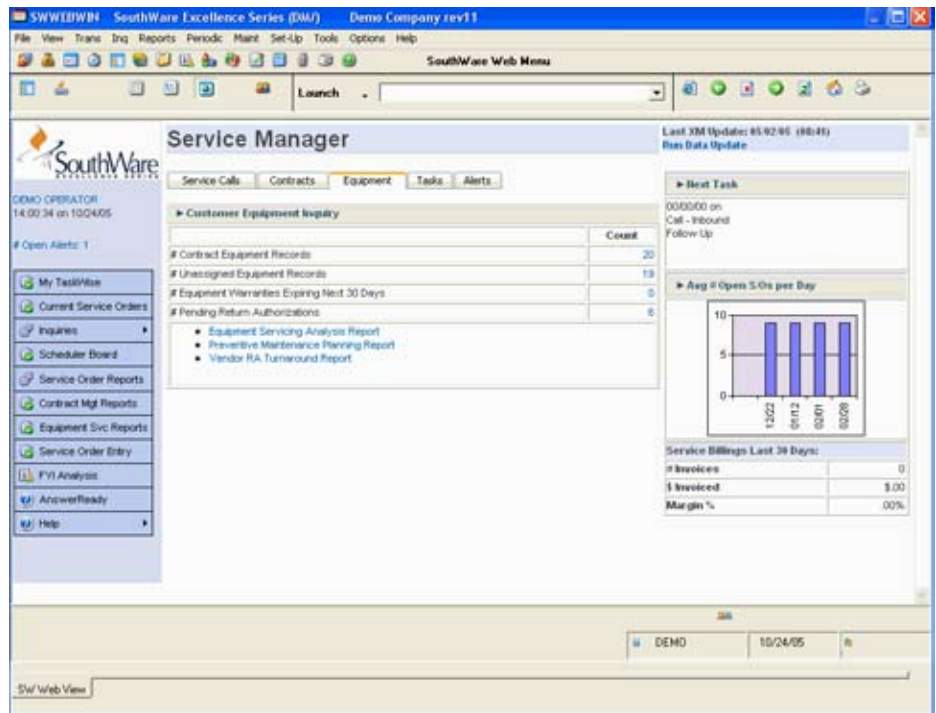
SWWEBWIN SouthWare Excellence Series (DM/) Demo Company rev11

File View Trans Inq Reports Periodic Maint Set-Up Tools Options Help

SouthWare Web Menu

Launch

SouthWare

DEMO OPERATOR
14:00:34 on 10/24/05

# Open Alerts: 1

My TaskWise
Current Service Orders
Inquiries
Scheduler Board
Service Order Reports
Contract Mgt Reports
Equipment Svc Reports
Service Order Entry
FYI Analysis
AnswerReady
Help

Service Manager

Service Calls | Contracts | Equipment | Tasks | Alerts

► Customer Equipment Inquiry

| | Count |
|---|---|
| # Contract Equipment Records | 20 |
| # Unassigned Equipment Records | 19 |
| # Equipment Warranties Expiring Next 30 Days | 0 |
| # Pending Return Authorizations | 6 |

• Equipment Servicing Analysis Report
• Preventive Maintenance Planning Report
• Vendor RA Turnaround Report

Last XM Update: 05/02/05 (08:45)
Run Data Update

► Next Task

00/00/00 on
Call - Inbound
Follow Up

► Avg # Open S.Os per Day

10
5
0
12/22
01/12
02/01
02/28

Service Billings Last 30 Days:

| # Invoices | 0 |
|---|---|
| $ Invoiced | $.00 |
| Margin % | .00% |

DEMO | 10/24/05

SW Web View